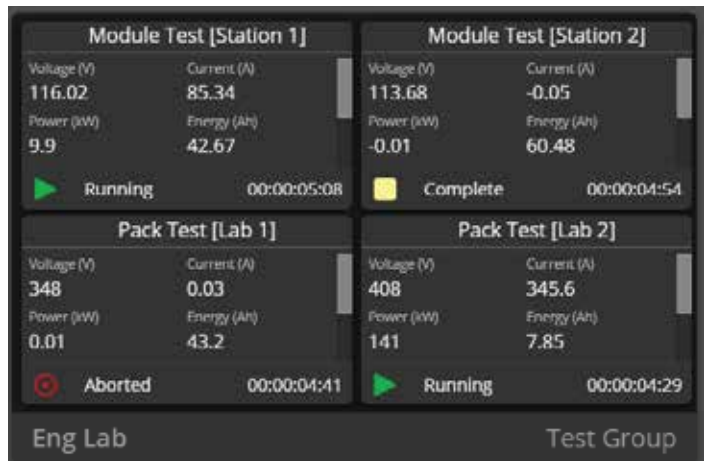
Module Test [Station 1]

Voltage (V)
116.02

Current (A)
85.34

Power (kW)
9.9

Energy (Ah)
42.67

Running 00:00:05:08

Module Test [Station 2]

Voltage (V)
113.68

Current (A)
-0.05

Power (kW)
-0.01

Energy (Ah)
60.48

Complete 00:00:04:54

Pack Test [Lab 1]

Voltage (V)
348

Current (A)
0.03

Power (kW)
0.01

Energy (Ah)
43.2

Aborted 00:00:04:41

Pack Test [Lab 2]

Voltage (V)
408

Current (A)
345.6

Power (kW)
141

Energy (Ah)
7.85

Running 00:00:04:29

Eng Lab

Test Group